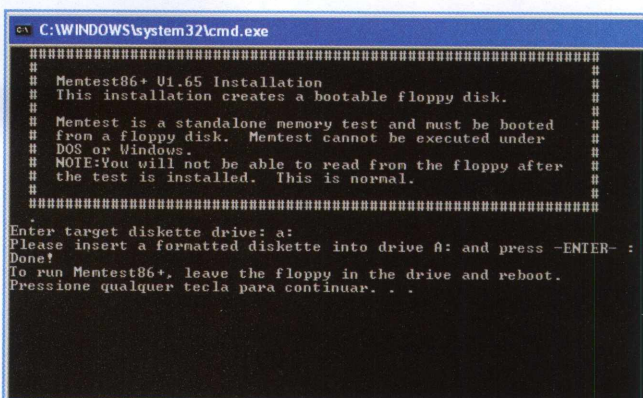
C:\WINDOWS\system32\cmd.exe

###########################################################
#                                                         #
# Memtest86+ V1.65 Installation                           #
# This installation creates a bootable floppy disk.       #
#                                                         #
# Memtest is a standalone memory test and must be booted  #
# from a floppy disk. Memtest cannot be executed under    #
# DOS or Windows.                                         #
# NOTE:You will not be able to read from the floppy after #
# the test is installed. This is normal.                  #
#                                                         #
###########################################################

Enter target diskette drive: a:
Please insert a formatted diskette into drive A: and press -ENTER- :
Done!
To run Memtest86+, leave the floppy in the drive and reboot.
Pressione qualquer tecla para continuar. . .